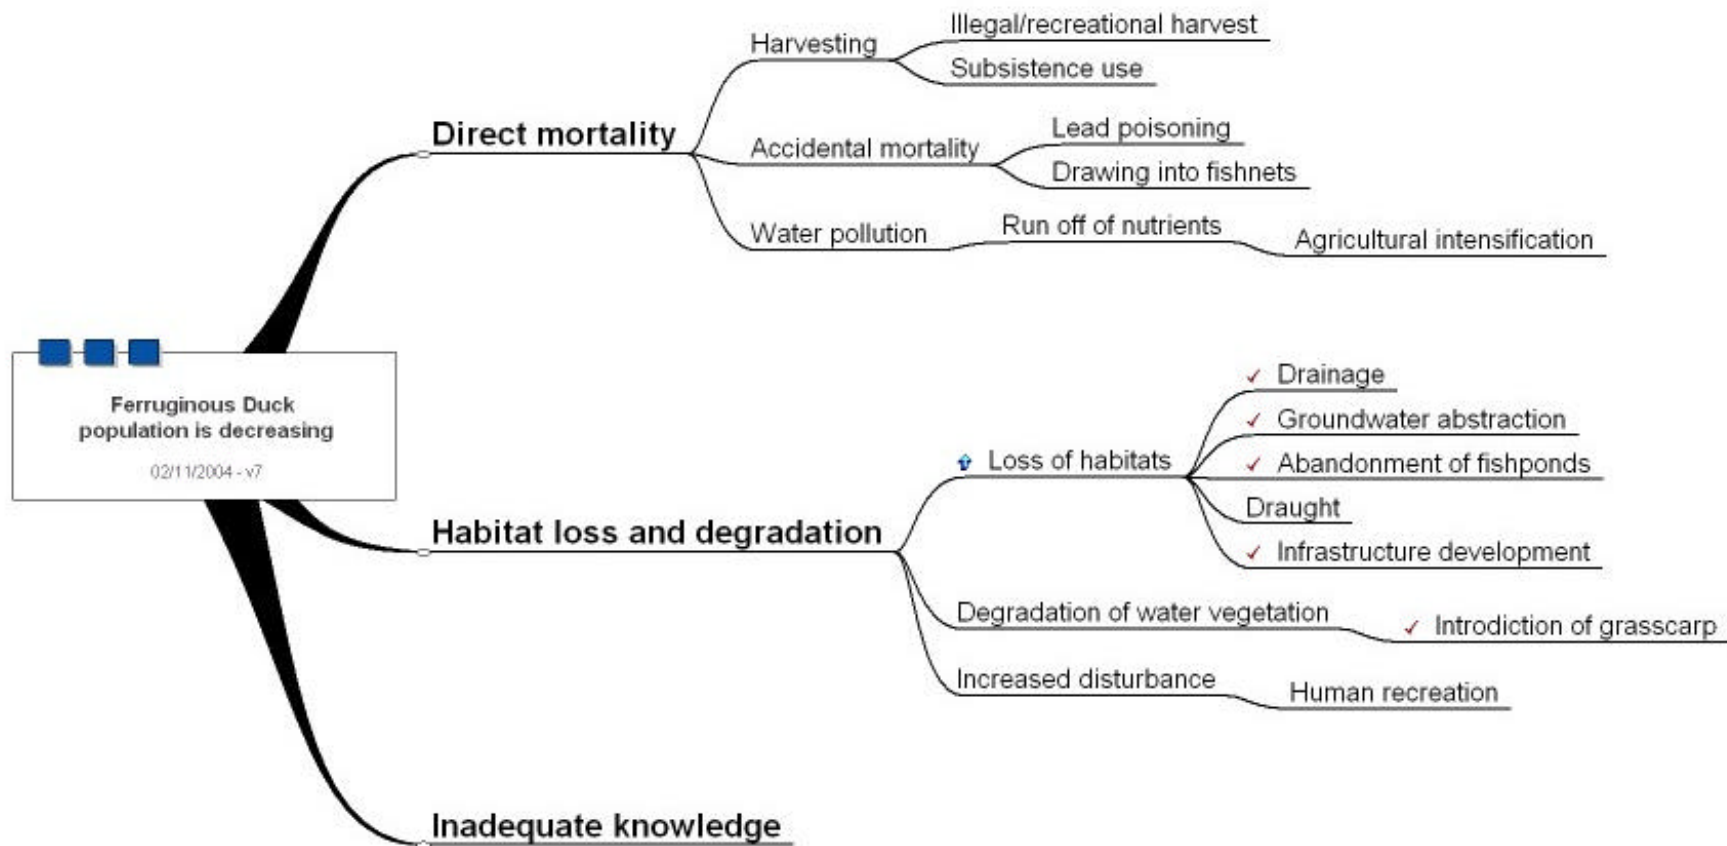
Ferruginous Duck population is decreasing

02/11/2004 - v7

Direct mortality

Harvesting

Illegal/recreational harvest

Subsistence use

Accidental mortality

Lead poisoning

Drawing into fishnets

Water pollution

Run off of nutrients

Agricultural intensification

Habitat loss and degradation

Loss of habitats

✓ Drainage

✓ Groundwater abstraction

✓ Abandonment of fishponds

Draught

✓ Infrastructure development

Degradation of water vegetation

✓ Introdiction of grasscarp

Increased disturbance

Human recreation

Inadequate knowledge